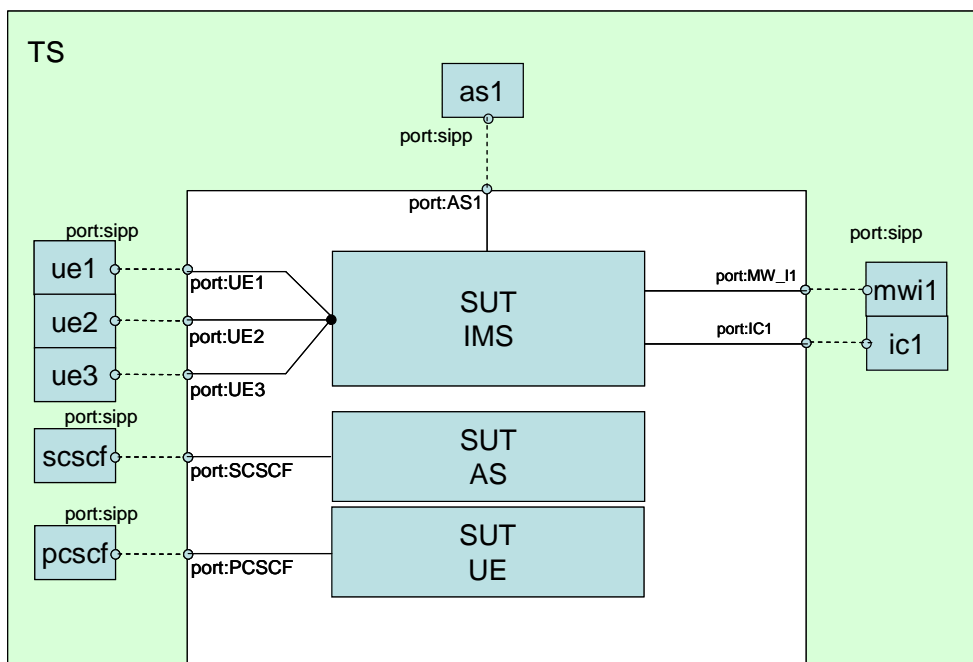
TS

as1

port:sipp

port:AS1

port:sipp

ue1

port:UE1

ue2

port:UE2

ue3

port:UE3

SUT
IMS

port:sipp

port:MW_I1

mwi1

port:IC1

ic1

port:sipp

scscf

port:SCSCF

SUT
AS

port:sipp

pcscf

port:PCSCF

SUT
UE